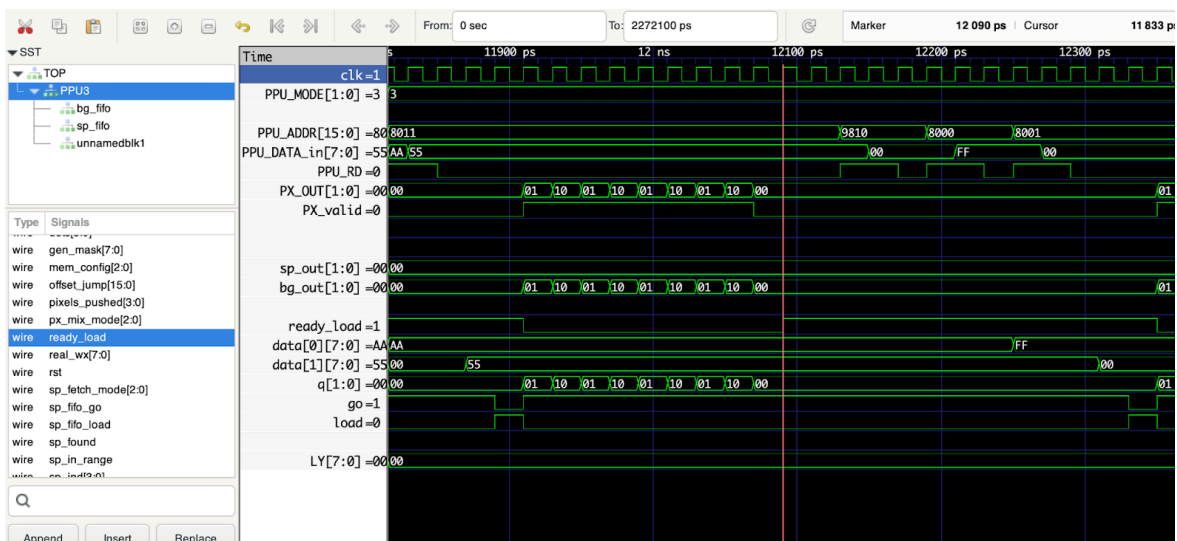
From: 0 sec
To: 2272100 ps
Marker 12 090 ps | Cursor 11 833 ps

SST
TOP
PPU3
bg_fifo
sp_fifo
unnamedblk1

| Type | Signals |
|---|---|
| wire | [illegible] |
| wire | gen_mask[7:0] |
| wire | mem_config[2:0] |
| wire | offset_jump[15:0] |
| wire | pixels_pushed[3:0] |
| wire | px_mix_mode[2:0] |
| wire | ready_load |
| wire | real_wx[7:0] |
| wire | rst |
| wire | sp_fetch_mode[2:0] |
| wire | sp_fifo_go |
| wire | sp_fifo_load |
| wire | sp_found |
| wire | sp_in_range |
| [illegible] | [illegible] |

Append Insert Replace

Time
s 11900 ps 12 ns 12100 ps 12200 ps 12300 ps
clk=1
PPU_MODE[1:0] =3 3
PPU_ADDR[15:0] =80 8011 9810 8000 8001
PPU_DATA_in[7:0] =55 AA 55 00 FF 00
PPU_RD =0
PX_OUT[1:0] =00 00 01 10 01 10 01 10 01 10 00 01
PX_valid =0
sp_out[1:0] =00 00
bg_out[1:0] =00 00 01 10 01 10 01 10 01 10 00 01
ready_load =1
data[0][7:0] =AA AA FF
data[1][7:0] =55 00 55 00
q[1:0] =00 00 01 10 01 10 01 10 01 10 00 01
go =1
load =0
LY[7:0] =00 00